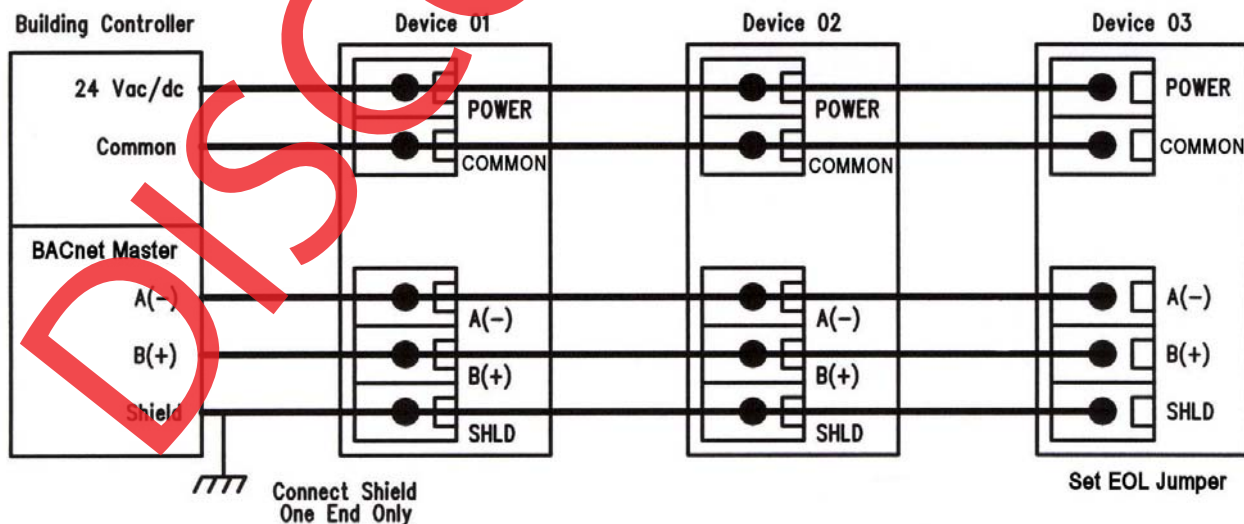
Building Controller

24 Vac/dc

Common

BACnet Master

A(-)

B(+)

Shield

Device 01

POWER

COMMON

A(-)

B(+)

SHLD

Device 02

POWER

COMMON

A(-)

B(+)

SHLD

Device 03

POWER

COMMON

A(-)

B(+)

SHLD

Connect Shield One End Only

Set EOL Jumper

DISC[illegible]